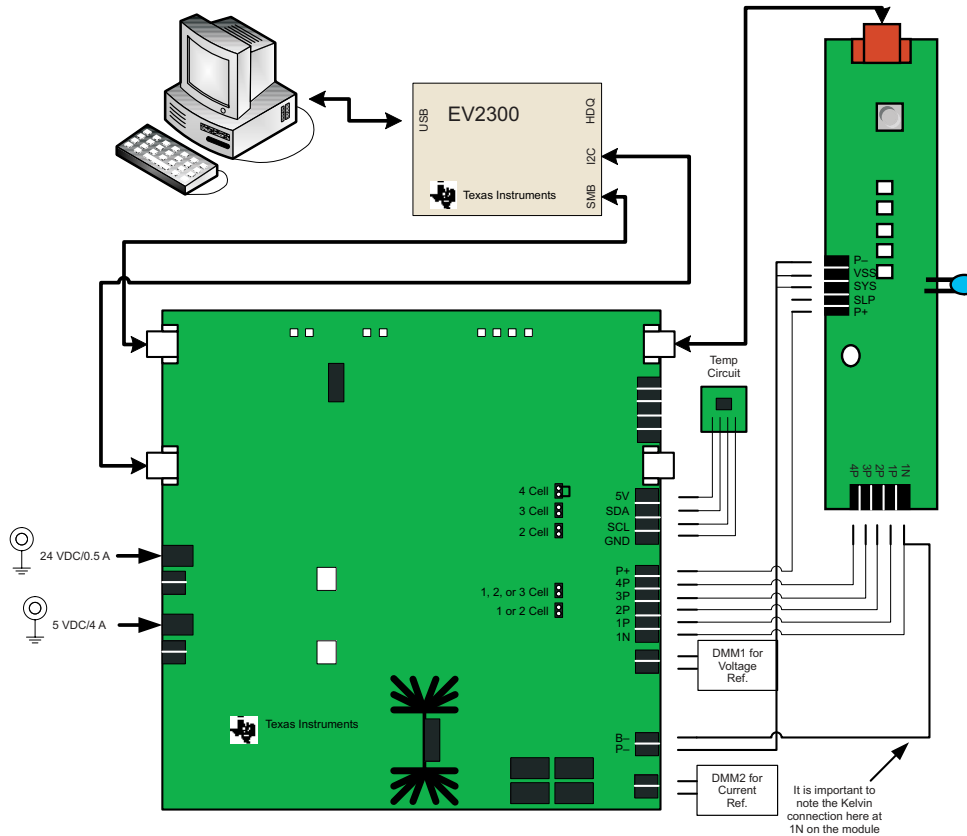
USB
EV2300
HDQ
I2C
SMB
Texas Instruments

P–
VSS
SYS
SLP
P+

4P
3P
2P
1P
1N

Temp Circuit

4 Cell
3 Cell
2 Cell

5V
SDA
SCL
GND

24 VDC/0.5 A
5 VDC/4 A

1, 2, or 3 Cell
1 or 2 Cell

P+
4P
3P
2P
1P
1N

DMM1 for Voltage Ref.

Texas Instruments

B–
P–

DMM2 for Current Ref.

It is important to note the Kelvin connection here at 1N on the module